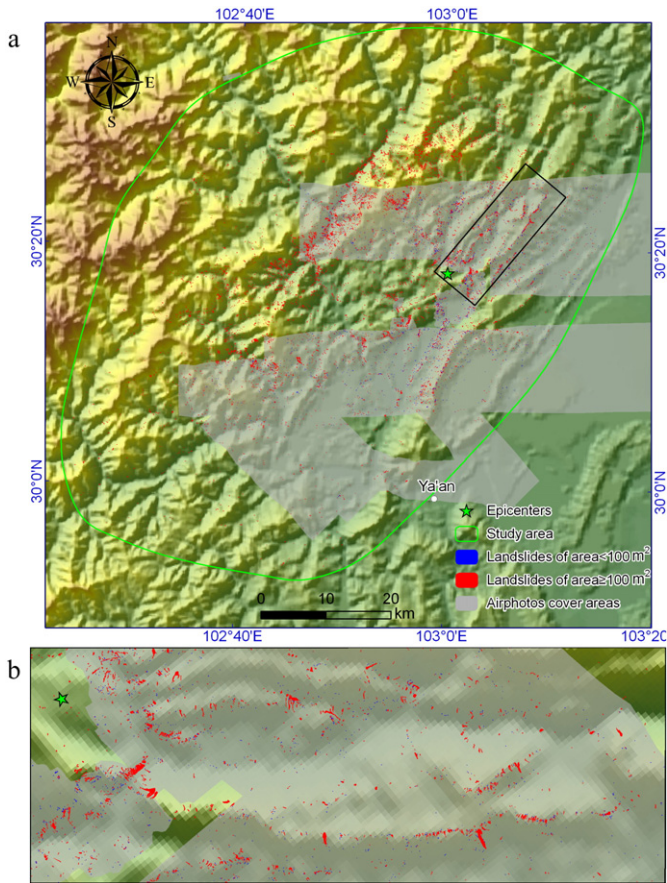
a

102°40'E

103°0'E

N
W
E
S

30°20'N

30°20'N

30°0'N

30°0'N

Ya'an

Epicenters

Study area

Landslides of area<100 m$^2$

Landslides of area≥100 m$^2$

Airphotos cover areas

0 10 20 km

102°40'E

103°0'E

103°20

b